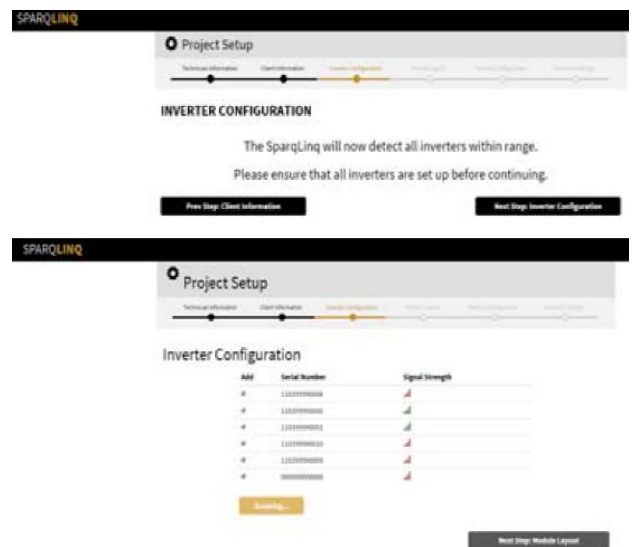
SPARQLINQ

Project Setup

Technician Information
Client Information
Inverter Configuration
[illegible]
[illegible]
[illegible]

INVERTER CONFIGURATION

The SparqLinq will now detect all inverters within range.

Please ensure that all inverters are set up before continuing.

Prev Step: Client Information

Next Step: Inverter Configuration

SPARQLINQ

Project Setup

Technician Information
Client Information
Inverter Configuration
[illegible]
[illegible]
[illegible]

Inverter Configuration

| Add | Serial Number | Signal Strength |
|---|---|---|
| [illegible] | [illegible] | |
| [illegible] | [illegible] | |
| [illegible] | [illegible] | |
| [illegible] | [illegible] | |
| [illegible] | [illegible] | |
| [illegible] | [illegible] | |

Scanning...

Next Step: Module Layout